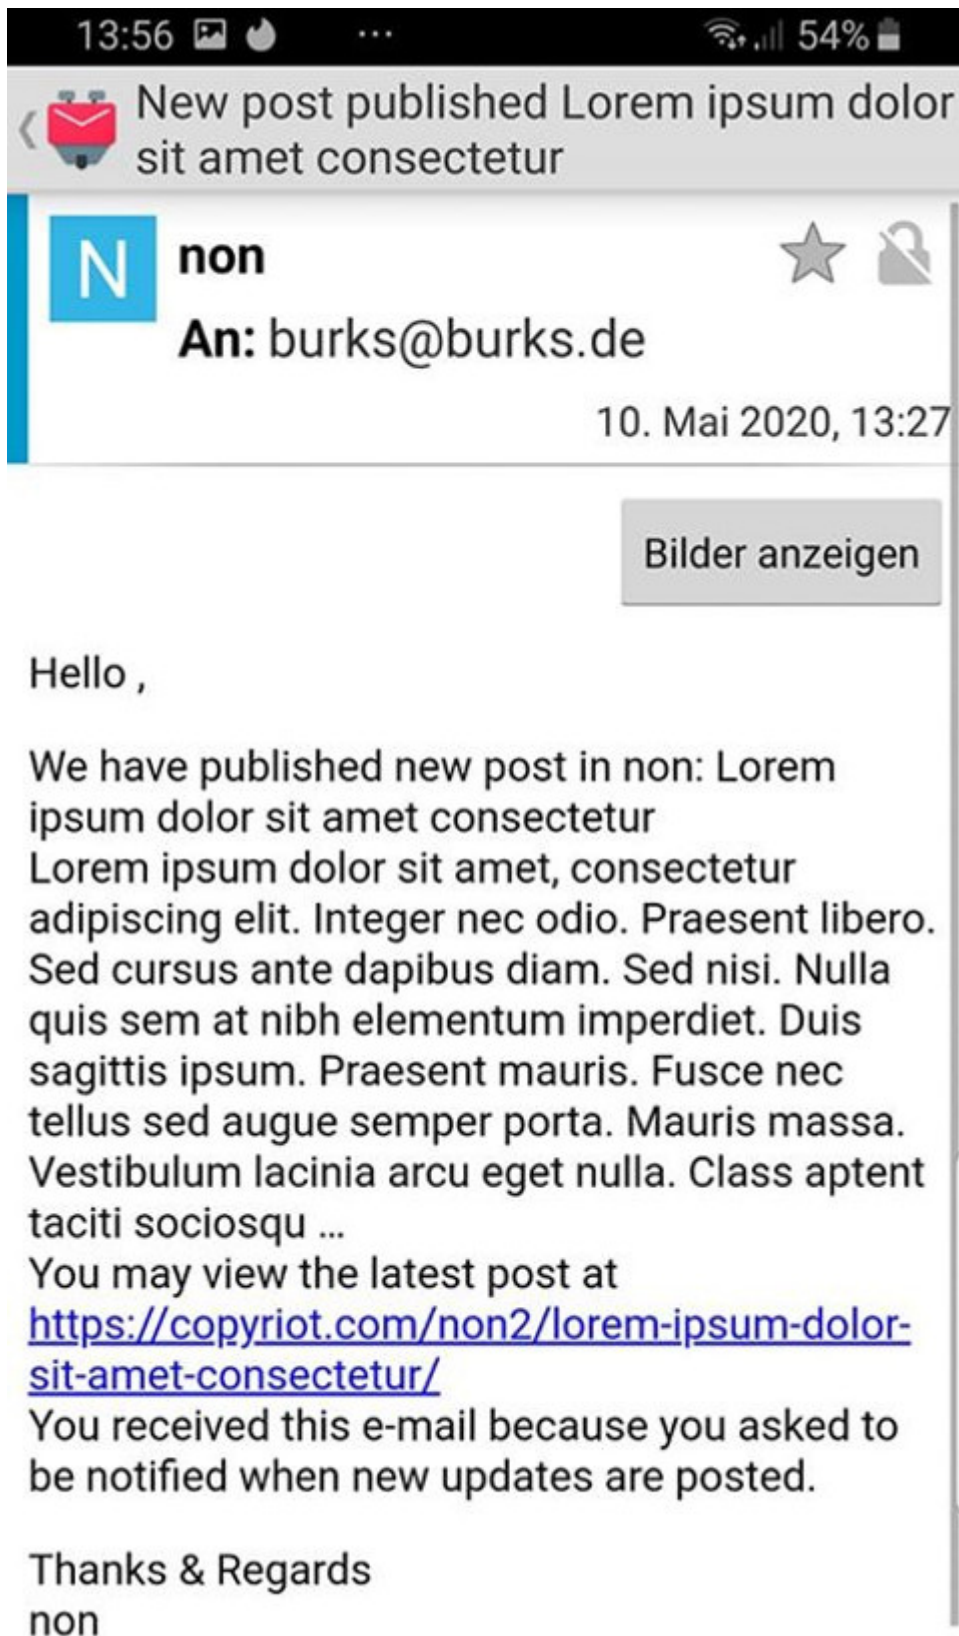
13:56 ··· 54%

New post published Lorem ipsum dolor sit amet consectetur

N
non
An: burks@burks.de
10. Mai 2020, 13:27

Bilder anzeigen

Hello ,

We have published new post in non: Lorem ipsum dolor sit amet consectetur
Lorem ipsum dolor sit amet, consectetur adipiscing elit. Integer nec odio. Praesent libero. Sed cursus ante dapibus diam. Sed nisi. Nulla quis sem at nibh elementum imperdiet. Duis sagittis ipsum. Praesent mauris. Fusce nec tellus sed augue semper porta. Mauris massa. Vestibulum lacinia arcu eget nulla. Class aptent taciti sociosqu ...
You may view the latest post at https://copyriot.com/non2/lorem-ipsum-dolor-sit-amet-consectetur/
You received this e-mail because you asked to be notified when new updates are posted.

Thanks & Regards
non